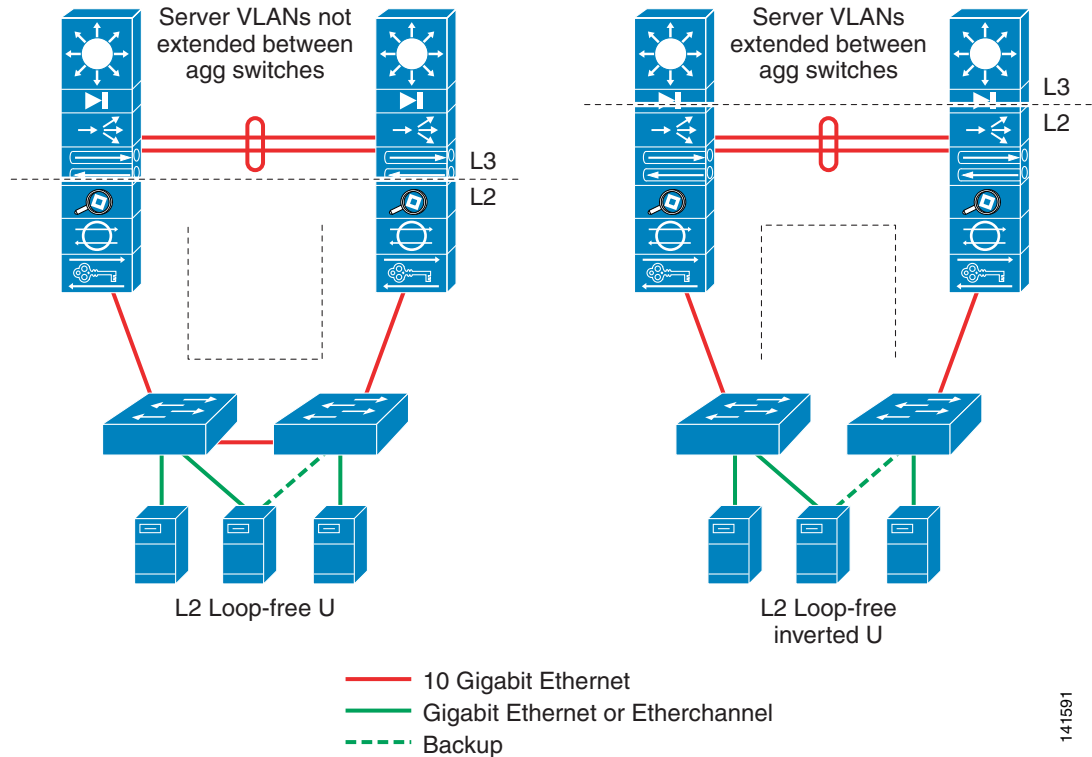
Server VLANs not extended between agg switches

L3
L2

L2 Loop-free U

Server VLANs extended between agg switches

L3
L2

L2 Loop-free inverted U

10 Gigabit Ethernet
Gigabit Ethernet or Etherchannel
Backup

141591